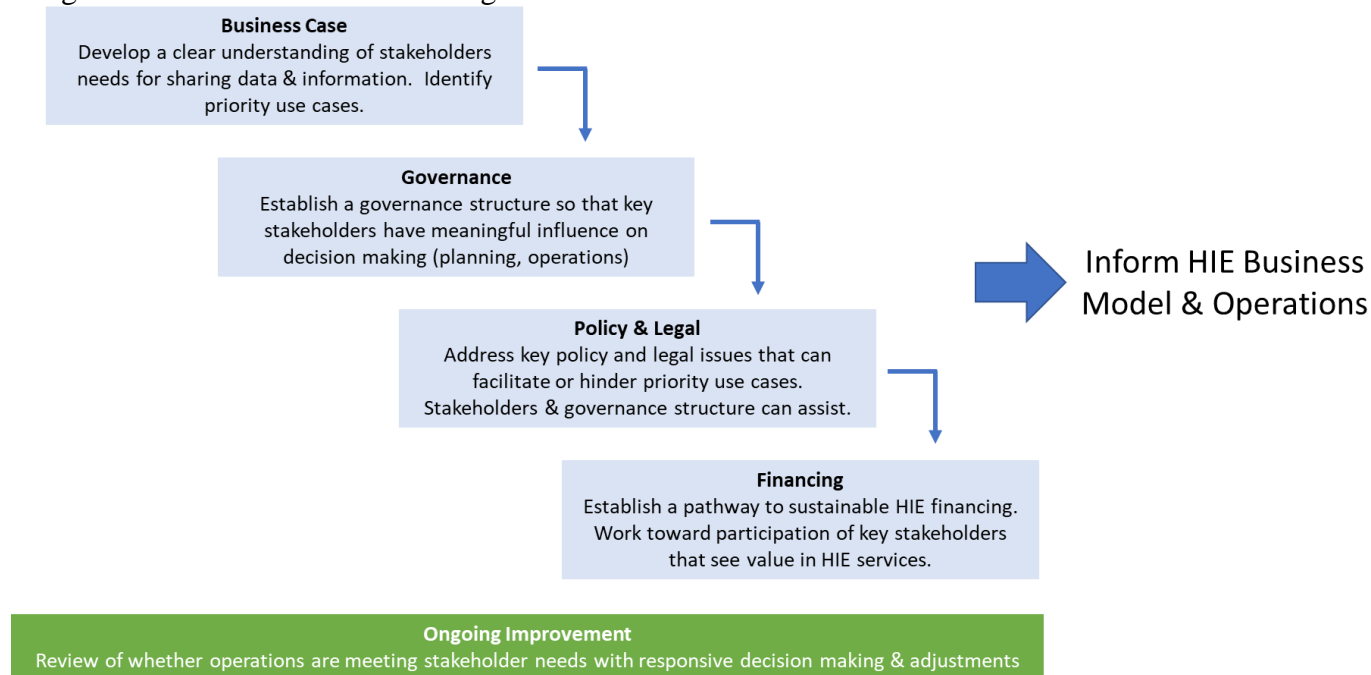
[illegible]

Business Case
Develop a clear understanding of stakeholders needs for sharing data & information. Identify priority use cases.

Governance
Establish a governance structure so that key stakeholders have meaningful influence on decision making (planning, operations)

Policy & Legal
Address key policy and legal issues that can facilitate or hinder priority use cases. Stakeholders & governance structure can assist.

Financing
Establish a pathway to sustainable HIE financing. Work toward participation of key stakeholders that see value in HIE services.

Inform HIE Business Model & Operations

Ongoing Improvement
Review of whether operations are meeting stakeholder needs with responsive decision making & adjustments